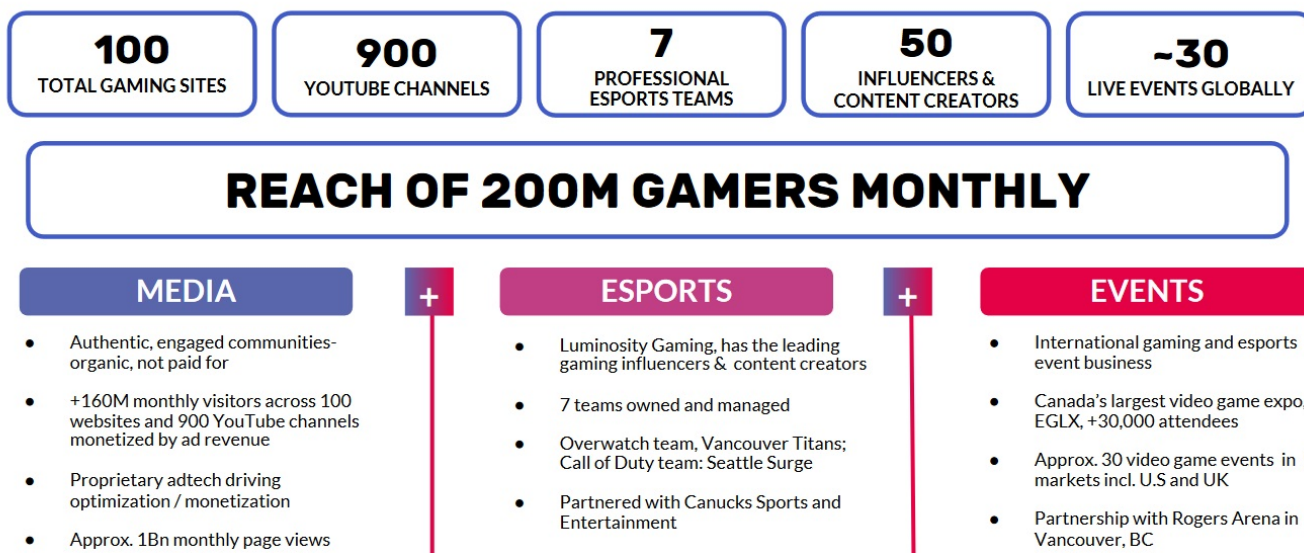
100
TOTAL GAMING SITES

900
YOUTUBE CHANNELS

7
PROFESSIONAL ESPORTS TEAMS

50
INFLUENCERS & CONTENT CREATORS

~30
LIVE EVENTS GLOBALLY

REACH OF 200M GAMERS MONTHLY

MEDIA

- Authentic, engaged communities- organic, not paid for
- +160M monthly visitors across 100 websites and 900 YouTube channels monetized by ad revenue
- Proprietary adtech driving optimization / monetization
- Approx. 1Bn monthly page views

+

ESPORTS

- Luminosity Gaming, has the leading gaming influencers & content creators
- 7 teams owned and managed
- Overwatch team, Vancouver Titans; Call of Duty team: Seattle Surge
- Partnered with Canucks Sports and Entertainment

+

EVENTS

- International gaming and esports event business
- Canada's largest video game expo, EGLX, +30,000 attendees
- Approx. 30 video game events in markets incl. U.S and UK
- Partnership with Rogers Arena in Vancouver, BC